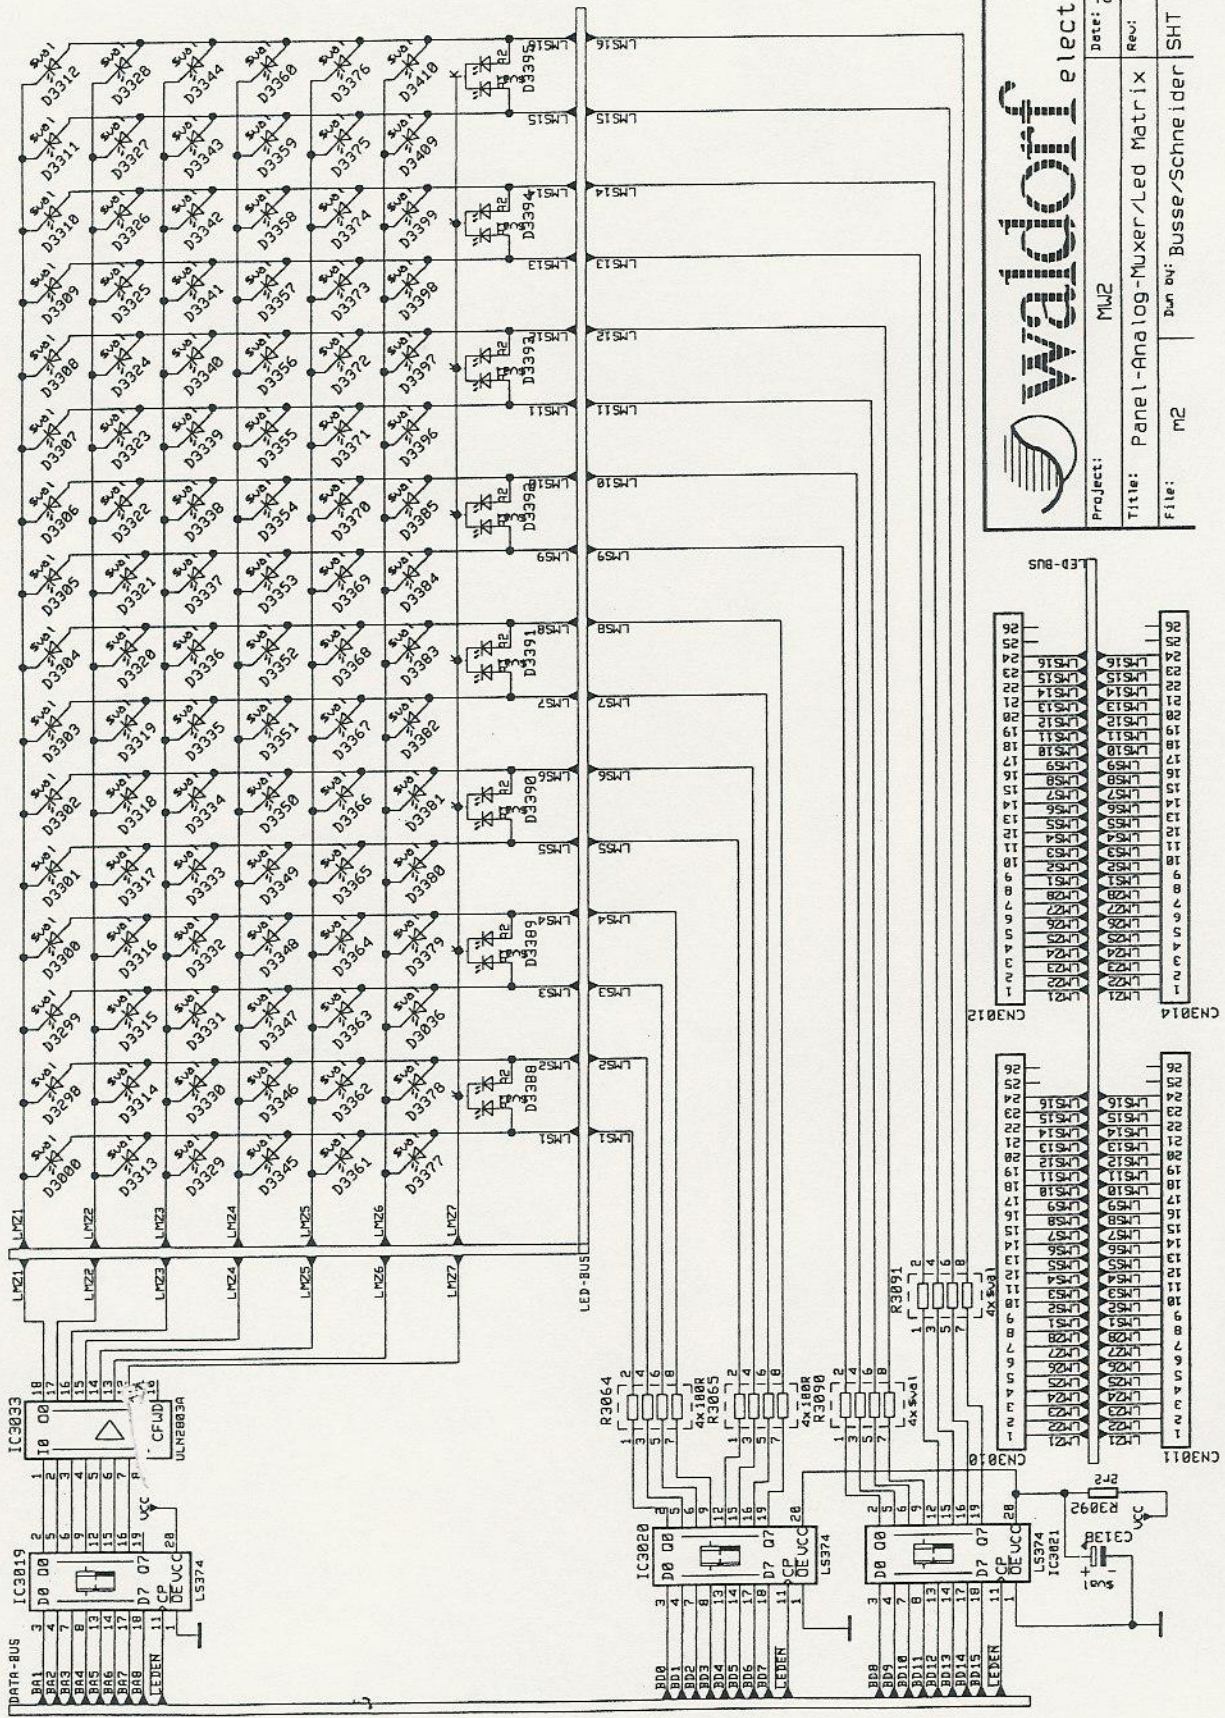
waldorf elect

Project: MW2

Title: Panel-Analog-Muxer/Led Matrix

File: m2

Dwn by: Busse/Schneider

Date:

Rev:

SHT

D3312 D3328 D3344 D3360 D3376 D3410 D3395
D3311 D3327 D3343 D3359 D3375 D3409
D3310 D3326 D3342 D3358 D3374 D3399 D3394
D3309 D3325 D3341 D3357 D3373 D3398
D3308 D3324 D3340 D3356 D3372 D3397 D3393
D3307 D3323 D3339 D3355 D3371 D3396
D3306 D3322 D3338 D3354 D3370 D3385 D3392
D3305 D3321 D3337 D3353 D3369 D3384
D3304 D3320 D3336 D3352 D3368 D3383 D3391
D3303 D3319 D3335 D3351 D3367 D3382
D3302 D3318 D3334 D3350 D3366 D3381 D3390
D3301 D3317 D3333 D3349 D3365 D3380
D3300 D3316 D3332 D3348 D3364 D3379 D3389
D3299 D3315 D3331 D3347 D3363 D3036
D3298 D3314 D3330 D3346 D3362 D3378 D3388
D3000 D3313 D3329 D3345 D3361 D3377

LMS1 LMS2 LMS3 LMS4 LMS5 LMS6 LMS7 LMS8 LMS9 LMS10 LMS11 LMS12 LMS13 LMS14 LMS15 LMS16

LMZ1 LMZ2 LMZ3 LMZ4 LMZ5 LMZ6 LMZ7

LED-BUS

IC3033 ULN2803A CFWD

IC3019 LS374

IC3020 LS374

IC3021 LS374

R3064 4x100R
R3065 4x100R
R3090 4x$val
R3091 4x$val

R3092 2k2

C3138

VCC

CN3010 CN3011 CN3012 CN3014

DATA-BUS

BA1 BA2 BA3 BA4 BA5 BA6 BA7 BA8 LEDEN

BD0 BD1 BD2 BD3 BD4 BD5 BD6 BD7 LEDEN

BD8 BD9 BD10 BD11 BD12 BD13 BD14 BD15 LEDEN

D0 Q0 D7 Q7 CP OE VCC